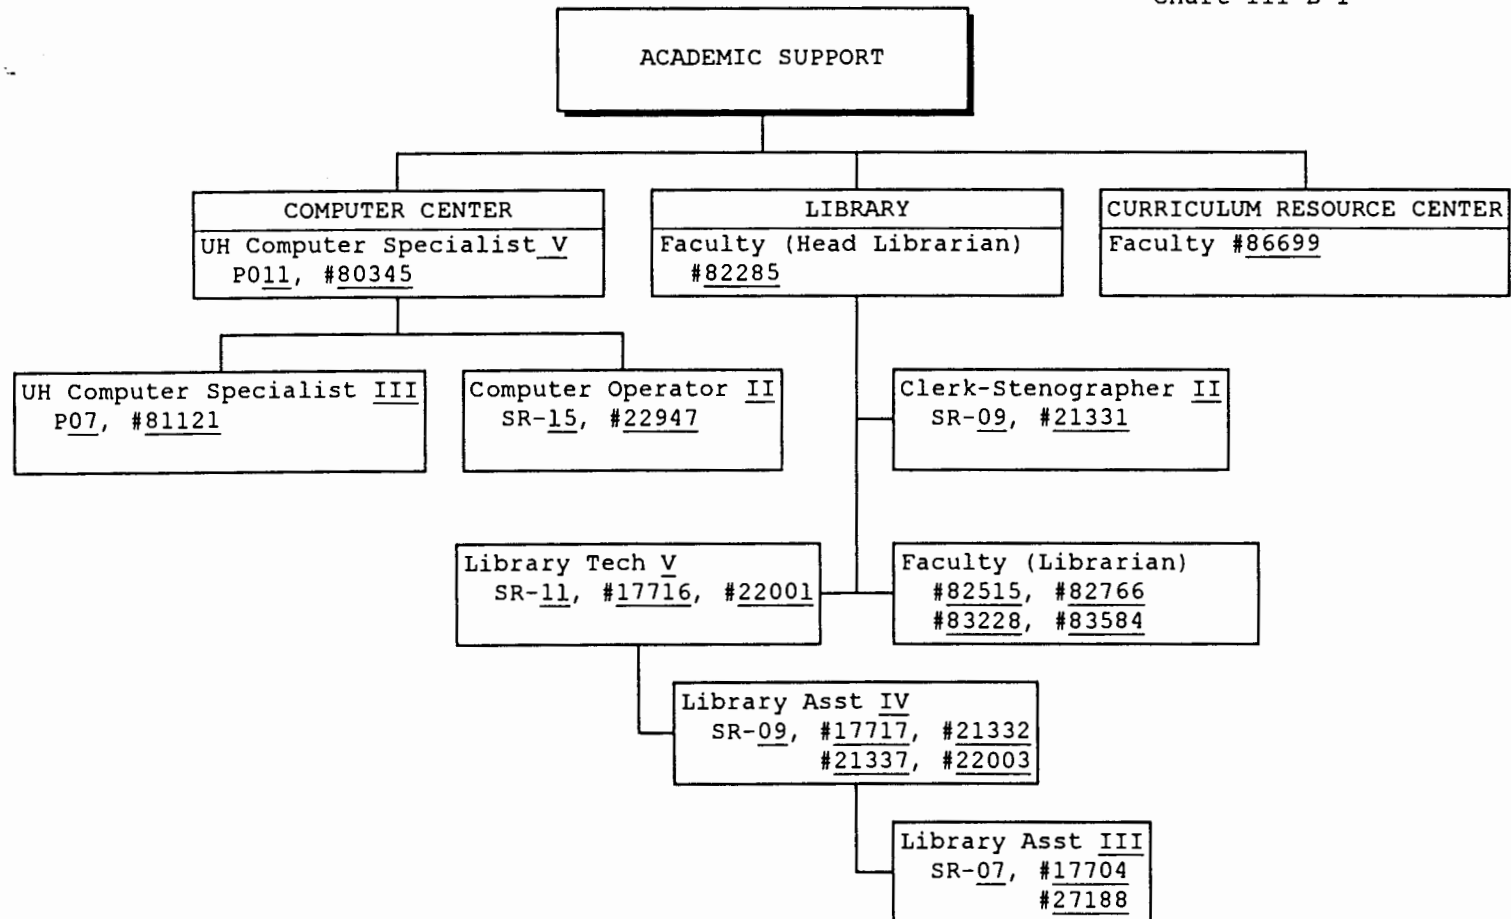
Chart III-B-1

ACADEMIC SUPPORT

COMPUTER CENTER
UH Computer Specialist V
P011, #80345

LIBRARY
Faculty (Head Librarian)
#82285

CURRICULUM RESOURCE CENTER
Faculty #86699

UH Computer Specialist III
P07, #81121

Computer Operator II
SR-15, #22947

Clerk-Stenographer II
SR-09, #21331

Library Tech V
SR-11, #17716, #22001

Faculty (Librarian)
#82515, #82766
#83228, #83584

Library Asst IV
SR-09, #17717, #21332
#21337, #22003

Library Asst III
SR-07, #17704
#27188